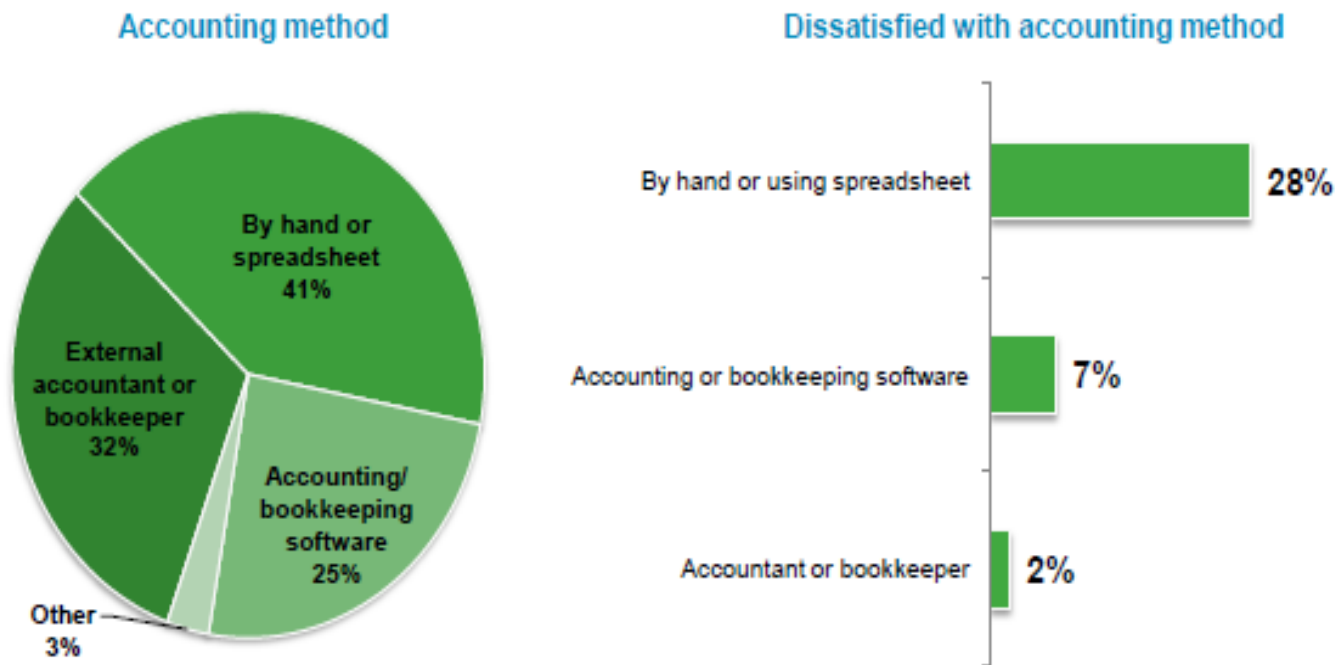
Accounting method

By hand or spreadsheet 41%

External accountant or bookkeeper 32%

Accounting/ bookkeeping software 25%

Other 3%

Dissatisfied with accounting method

By hand or using spreadsheet 28%

Accounting or bookkeeping software 7%

Accountant or bookkeeper 2%